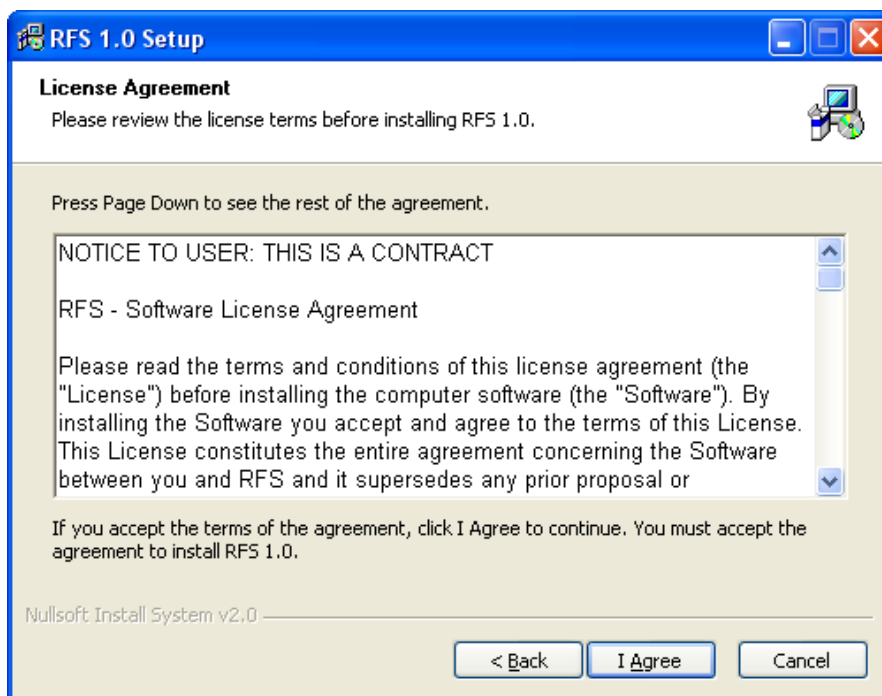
RFS 1.0 Setup

License Agreement

Please review the license terms before installing RFS 1.0.

Press Page Down to see the rest of the agreement.

NOTICE TO USER: THIS IS A CONTRACT

RFS - Software License Agreement

Please read the terms and conditions of this license agreement (the "License") before installing the computer software (the "Software"). By installing the Software you accept and agree to the terms of this License. This License constitutes the entire agreement concerning the Software between you and RFS and it supersedes any prior proposal or

If you accept the terms of the agreement, click I Agree to continue. You must accept the agreement to install RFS 1.0.

Nullsoft Install System v2.0

< Back

I Agree

Cancel